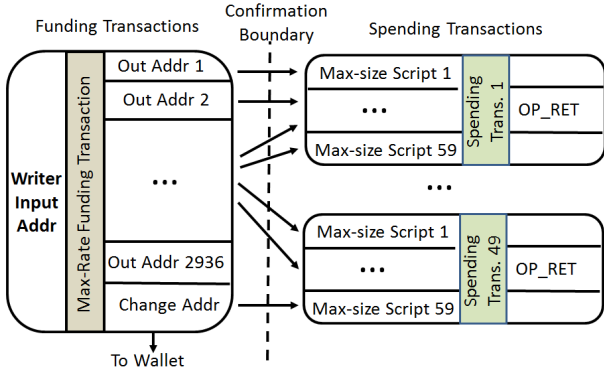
Funding Transactions

Confirmation Boundary

Spending Transactions

Writer Input Addr

Max-Rate Funding Transaction

Out Addr 1

Out Addr 2

•••

Out Addr 2936

Change Addr

To Wallet

Max-size Script 1

•••

Max-size Script 59

Spending Trans. 1

OP_RET

•••

Max-size Script 1

•••

Max-size Script 59

Spending Trans. 49

OP_RET